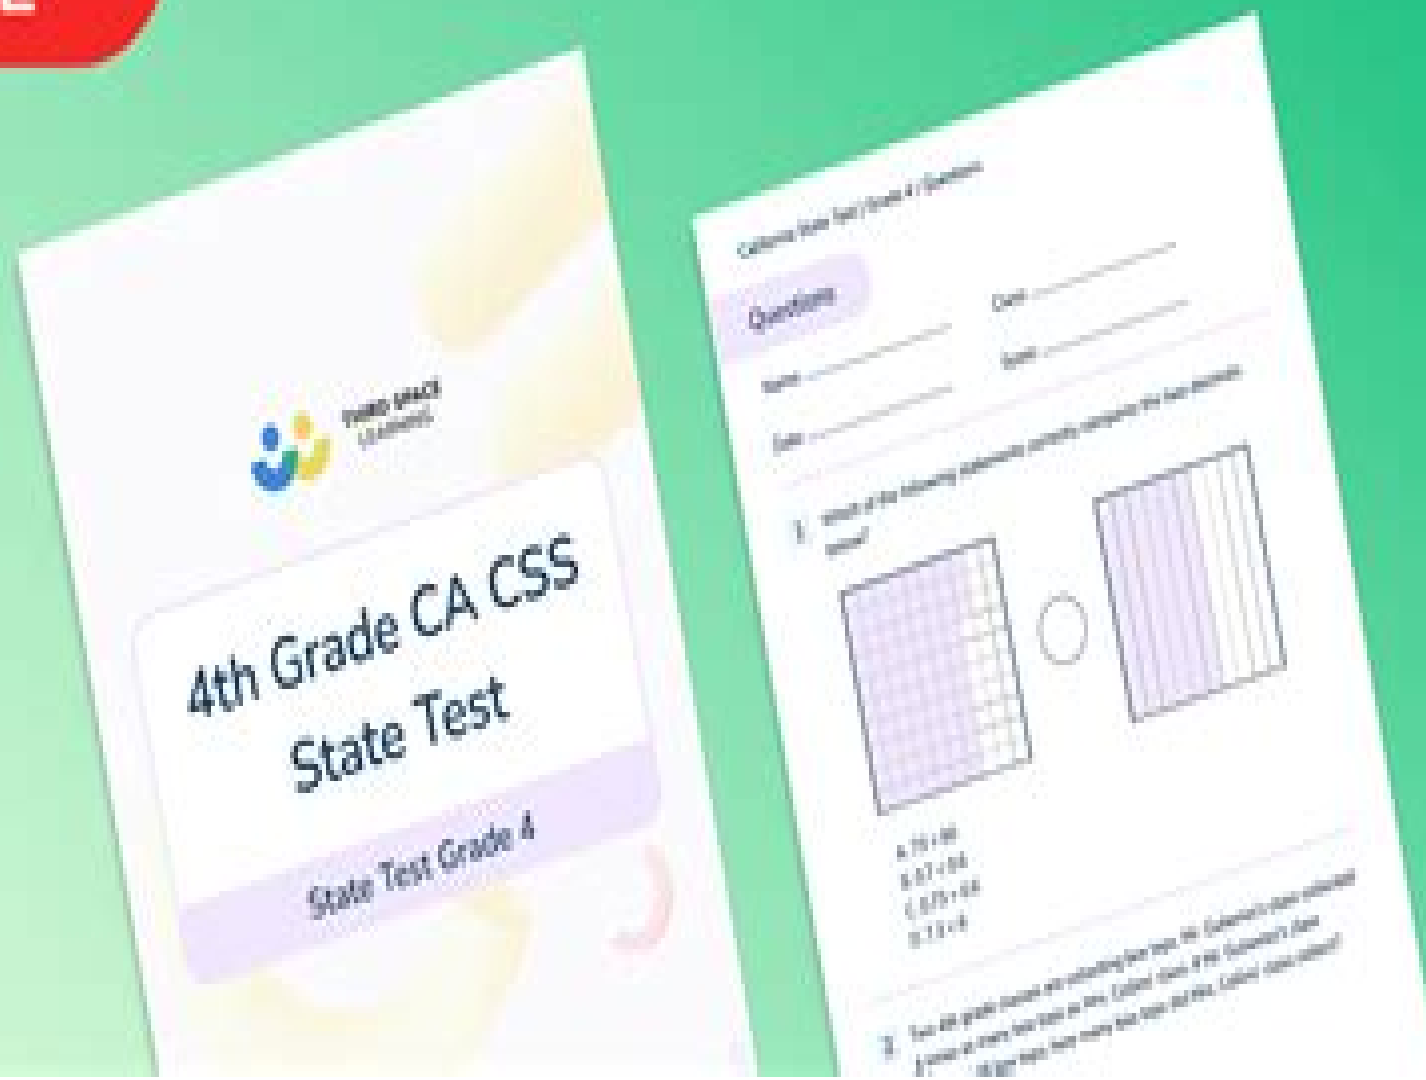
THIRD SPACE LEARNING

4th Grade CA CSS State Test

State Test Grade 4

California State Test | Grade 4 | Questions

Questions

Name: Date:

Class: Score:

1 Which of the following statements correctly compares the two decimals shown?

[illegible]

2 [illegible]